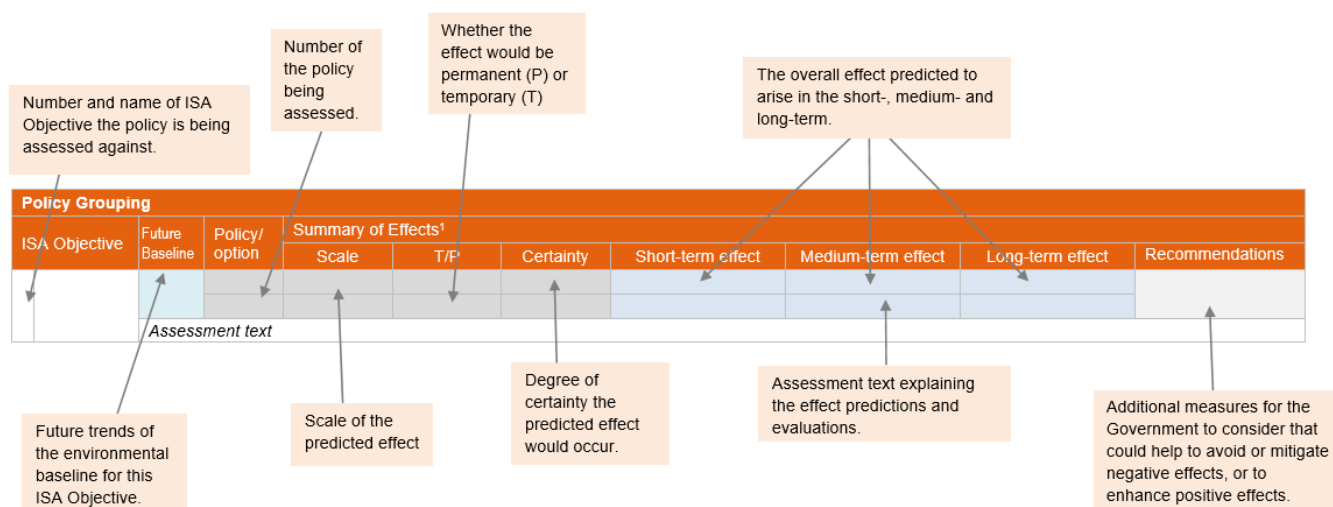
Number and name of ISA Objective the policy is being assessed against.

Number of the policy being assessed.

Whether the effect would be permanent (P) or temporary (T)

The overall effect predicted to arise in the short-, medium- and long-term.

| Policy Grouping | | | | | | | | | |
|---|---|---|---|---|---|---|---|---|---|
| ISA Objective | Future Baseline | Policy/ option | Summary of Effects¹ | | | | | | Recommendations |
| | | | Scale | T/P | Certainty | Short-term effect | Medium-term effect | Long-term effect | |
| | | | | | | | | | |
| | Assessment text | | | | | | | | |

Future trends of the environmental baseline for this ISA Objective.

Scale of the predicted effect

Degree of certainty the predicted effect would occur.

Assessment text explaining the effect predictions and evaluations.

Additional measures for the Government to consider that could help to avoid or mitigate negative effects, or to enhance positive effects.